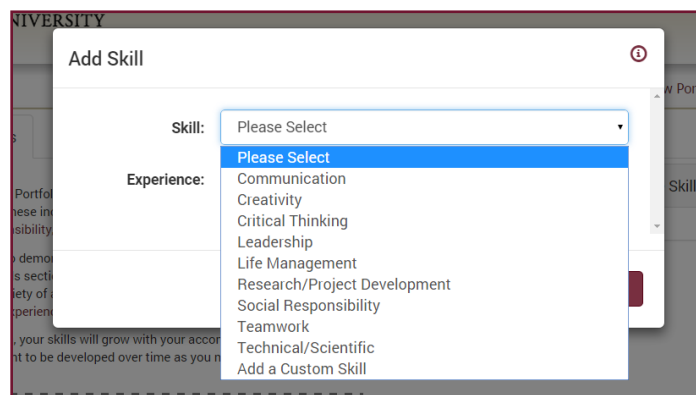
NIVERSITY

Add Skill

Skill: Please Select

Experience:

Please Select
Communication
Creativity
Critical Thinking
Leadership
Life Management
Research/Project Development
Social Responsibility
Teamwork
Technical/Scientific
Add a Custom Skill

w Por
Skil
s
Portfol
hese in
sibility
o demon
s sectio
iety of a
perience
, your skills will grow with your acco
nt to be developed over time as you n